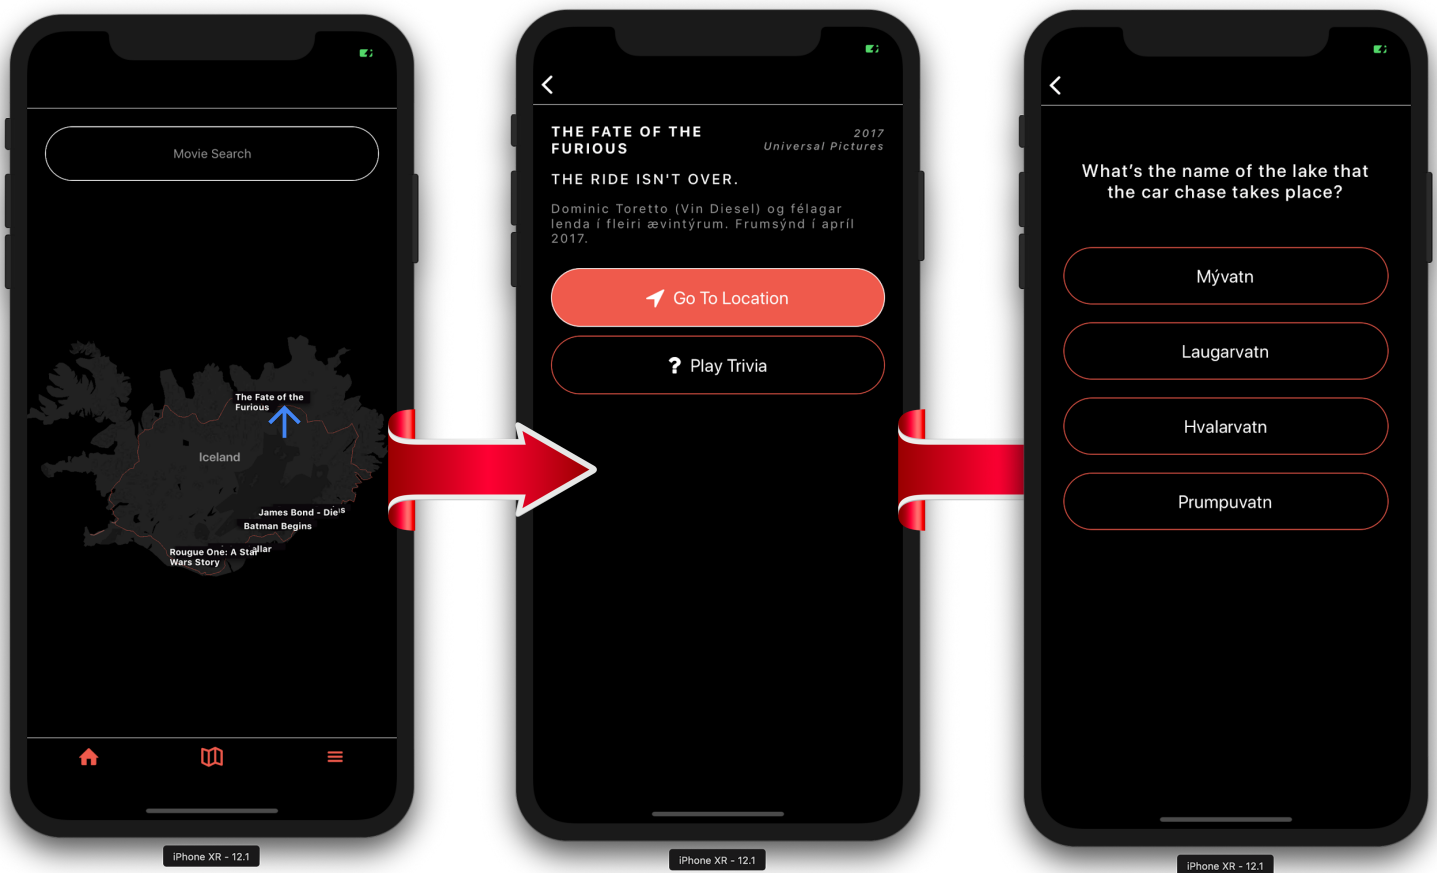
Movie Search

The Fate of the Furious

Iceland

James Bond - Die

Batman Begins

Rougue One: A Star Wars Story

iPhone XR - 12.1

THE FATE OF THE FURIOUS

2017
Universal Pictures

THE RIDE ISN'T OVER.

Dominic Toretto (Vin Diesel) og félagar lenda í fleiri ævintýrum. Frumsýnd í apríl 2017.

Go To Location

Play Trivia

iPhone XR - 12.1

What's the name of the lake that the car chase takes place?

Mývatn

Laugarvatn

Hvalarvatn

Prumpuvatn

iPhone XR - 12.1